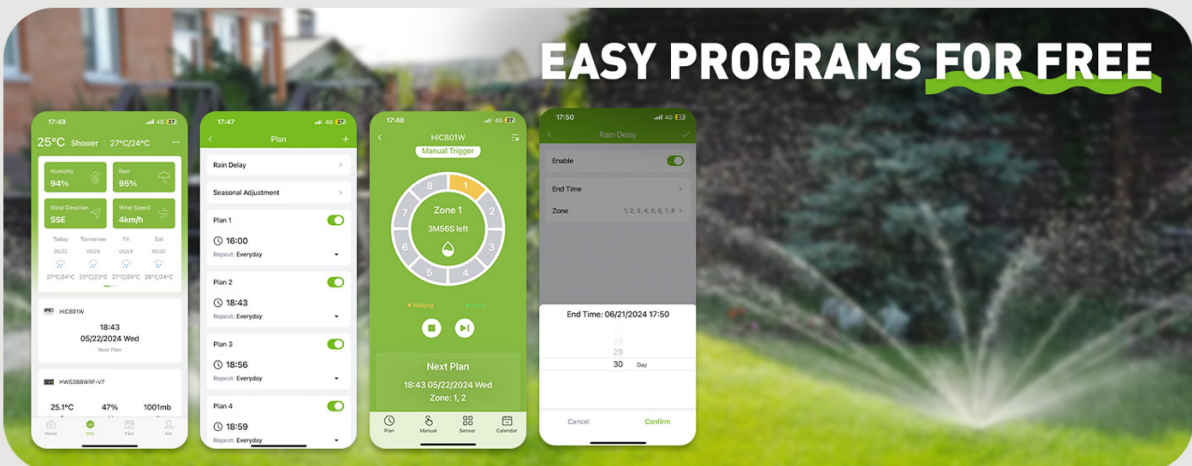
EASY PROGRAMS FOR FREE

17:48
25°C Shower 27°C/24°C
Humidity 94%
Rain 95%
Wind Direction SSE
Wind Speed 4km/h
Today Tomorrow Fri Sat
27°C/24°C 25°C/22°C 27°C/24°C 28°C/24°C
HIC801W
18:43
05/22/2024 Wed
Next Plan
HWS388WRF-V7
25.1°C 47% 1001mb
Home Info Plan Me

17:47
Plan
Rain Delay
Seasonal Adjustment
Plan 1
16:00
Repeat: Everyday
Plan 2
18:43
Repeat: Everyday
Plan 3
18:56
Repeat: Everyday
Plan 4
18:59
Repeat: Everyday

17:48
HIC801W
Manual Trigger
8 1 2 3 4 5 6 7
Zone 1
3M56S left
Waiting Done
Next Plan
18:43 05/22/2024 Wed
Zone: 1, 2
Plan Manual Sensor Calendar

17:50
Rain Delay
Enable
End Time
Zone 1, 2, 3, 4, 5, 6, 7, 8
End Time: 06/21/2024 17:50
28
29
30 Day
Cancel Confirm